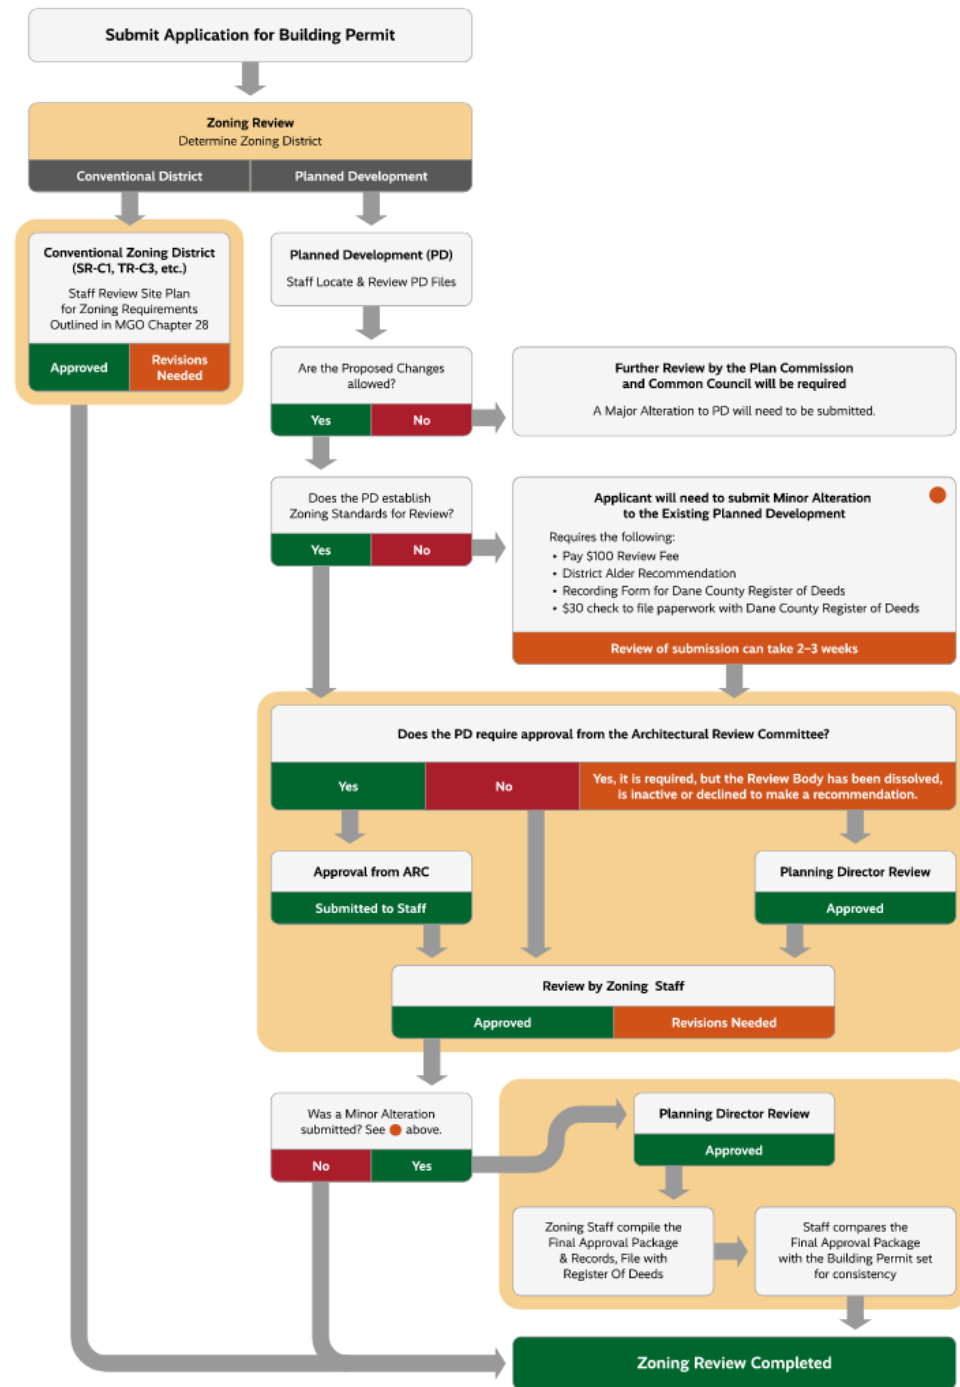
Submit Application for Building Permit

Zoning Review
Determine Zoning District

Conventional District

Planned Development

Conventional Zoning District (SR-C1, TR-C3, etc.)
Staff Review Site Plan for Zoning Requirements Outlined in MGO Chapter 28

Approved

Revisions Needed

Planned Development (PD)
Staff Locate & Review PD Files

Are the Proposed Changes allowed?

Yes

No

Further Review by the Plan Commission and Common Council will be required
A Major Alteration to PD will need to be submitted.

Does the PD establish Zoning Standards for Review?

Yes

No

Applicant will need to submit Minor Alteration to the Existing Planned Development
Requires the following:
• Pay $100 Review Fee
• District Alder Recommendation
• Recording Form for Dane County Register of Deeds
• $30 check to file paperwork with Dane County Register of Deeds

Review of submission can take 2–3 weeks

Does the PD require approval from the Architectural Review Committee?

Yes

No

Yes, it is required, but the Review Body has been dissolved, is inactive or declined to make a recommendation.

Approval from ARC

Submitted to Staff

Planning Director Review

Approved

Review by Zoning Staff

Approved

Revisions Needed

Was a Minor Alteration submitted? See above.

No

Yes

Planning Director Review

Approved

Zoning Staff compile the Final Approval Package & Records, File with Register Of Deeds

Staff compares the Final Approval Package with the Building Permit set for consistency

Zoning Review Completed